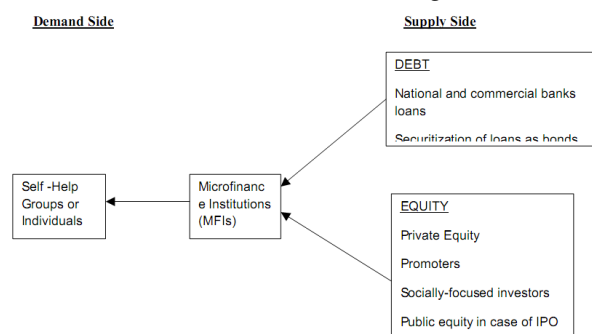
Demand Side

Supply Side

DEBT

National and commercial banks loans

Securitization of loans as bonds

Self -Help Groups or Individuals

Microfinance Institutions (MFIs)

EQUITY

Private Equity

Promoters

Socially-focused investors

Public equity in case of IPO